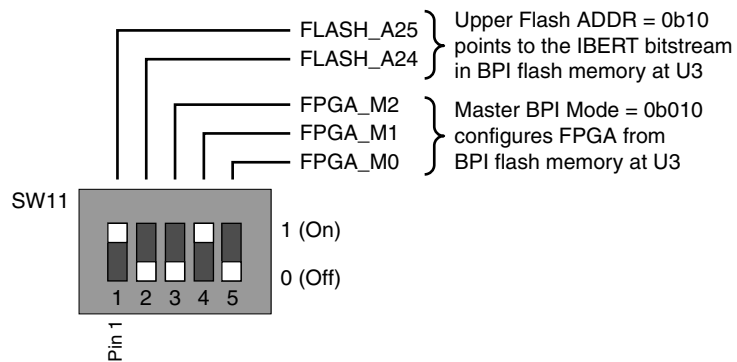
FLASH_A25
FLASH_A24

Upper Flash ADDR = 0b10 points to the IBERT bitstream in BPI flash memory at U3

FPGA_M2
FPGA_M1
FPGA_M0

Master BPI Mode = 0b010 configures FPGA from BPI flash memory at U3

SW11

1 (On)

0 (Off)

1 2 3 4 5

Pin 1